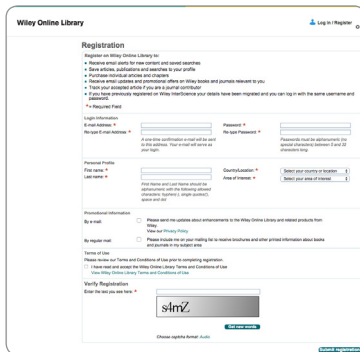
Wiley Online Library

Log in / Register

Registration

Register on Wiley Online Library to:

- Receive email alerts for new content and saved searches
- Save articles, publications and searches to your profile
- Purchase individual articles and chapters
- Receive email updates and promotional offers on Wiley books and journals relevant to you
- Track your accepted article if you are a journal contributor
- If you have previously registered on Wiley InterScience your details have been migrated and you can log in with the same username and password.

* = Required Field

Login Information

E-mail Address: *

Re-type E-mail Address: *

A one-time confirmation e-mail will be sent to this address. Your e-mail will serve as your login.

Password: *

Re-type Password: *

Passwords must be alphanumeric (no special characters) between 6 and 32 characters long.

Personal Profile

First name: *

Last name: *

First Name and Last Name should be alphanumeric with the following allowed characters: hyphen(-), single quote('), space and dot

Country/Location: *

Select your country or location

Area of interest: *

Select your area of interest

Promotional information

By e-mail:

Please send me updates about enhancements to the Wiley Online Library and related products from Wiley.

View our Privacy Policy

By regular mail:

Please include me on your mailing list to receive brochures and other printed information about books and journals in my subject area

Terms of Use

Please review our Terms and Conditions of Use prior to completing registration.

I have read and accept the Wiley Online Library Terms and Conditions of Use

View Wiley Online Library Terms and Conditions of Use

Verify Registration

Enter the text you see here: *

s4mZ

Get new words

Choose captcha format: Audio

Submit registration